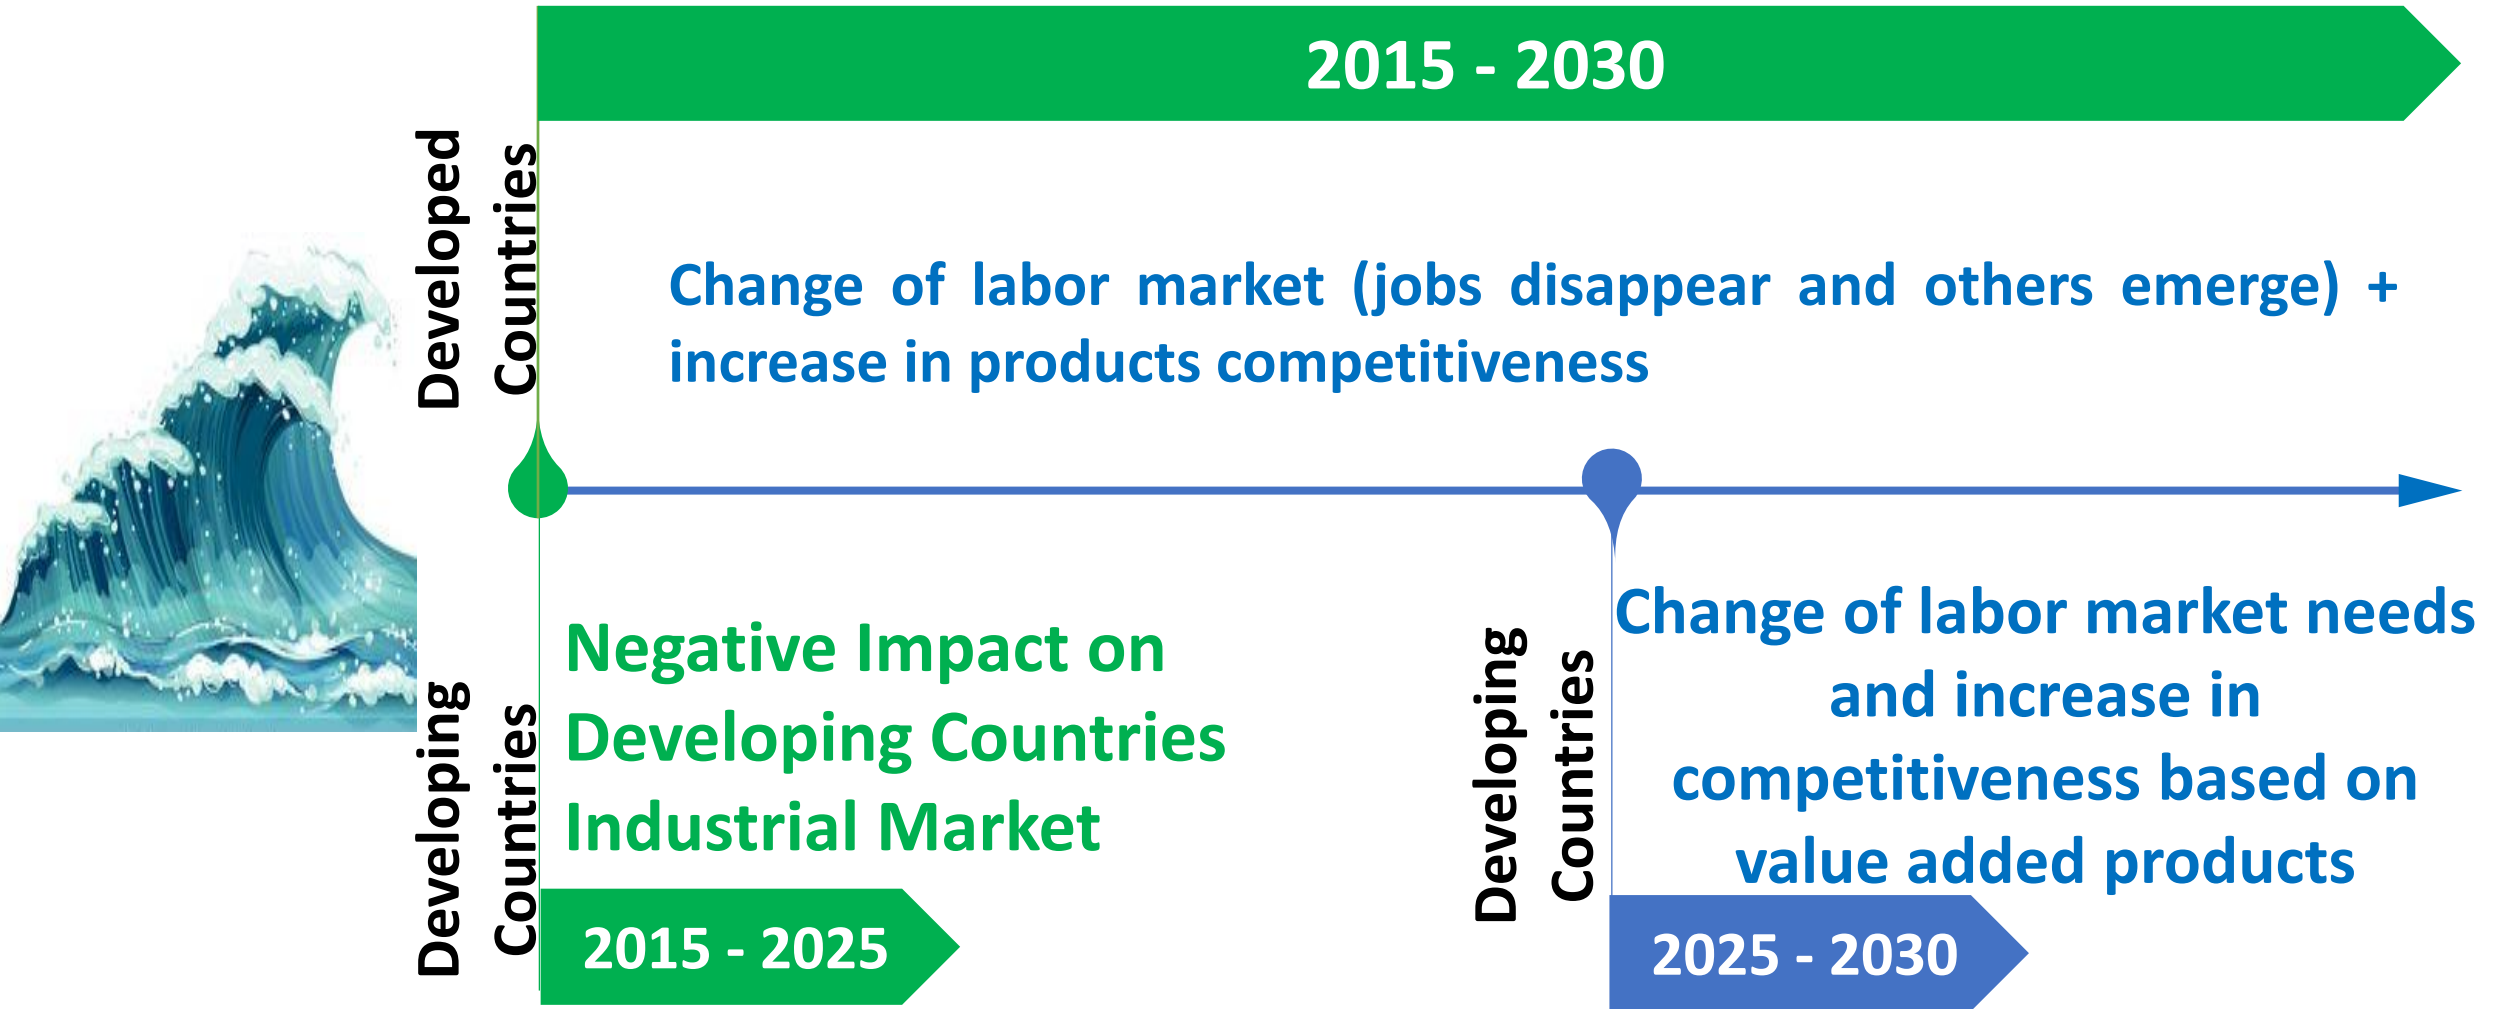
2015 - 2030

Developed Countries

Change of labor market (jobs disappear and others emerge) + increase in products competitiveness

Developing Countries

Negative Impact on Developing Countries Industrial Market

2015 - 2025

Developing Countries

Change of labor market needs and increase in competitiveness based on value added products

2025 - 2030